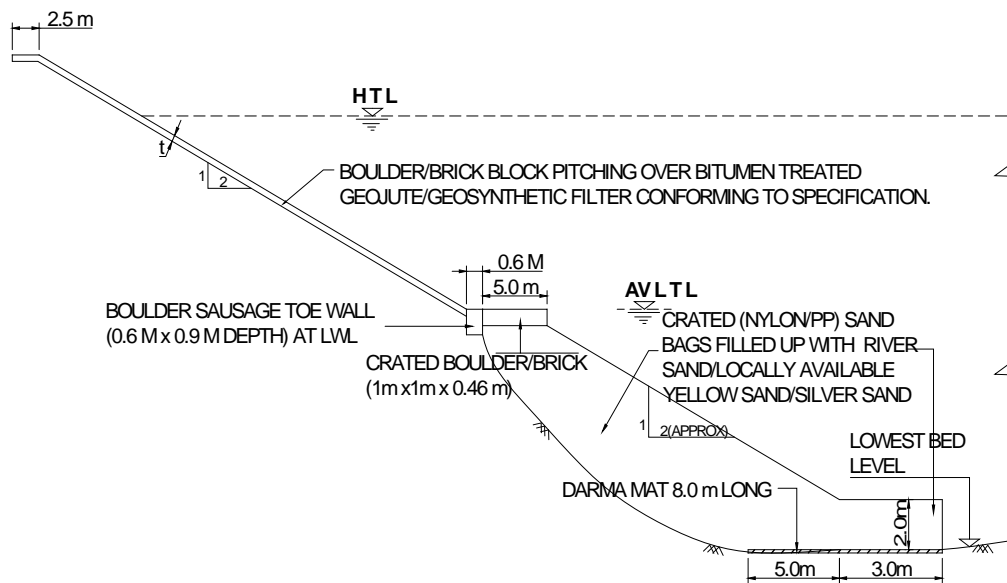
2.5 m

HTL

t

1 2

BOULDER/BRICK BLOCK PITCHING OVER BITUMEN TREATED GEOJUTE/GEOSYNTHETIC FILTER CONFORMING TO SPECIFICATION.

0.6 M

5.0 m

AVLTL

BOULDER SAUSAGE TOE WALL (0.6 M x 0.9 M DEPTH) AT LWL

CRATED (NYLON/PP) SAND BAGS FILLED UP WITH RIVER SAND/LOCALLY AVAILABLE YELLOW SAND/SILVER SAND

CRATED BOULDER/BRICK (1m x 1m x 0.46 m)

1 2(APPROX)

LOWEST BED LEVEL

DARMA MAT 8.0 m LONG

2.0m

5.0m

3.0m